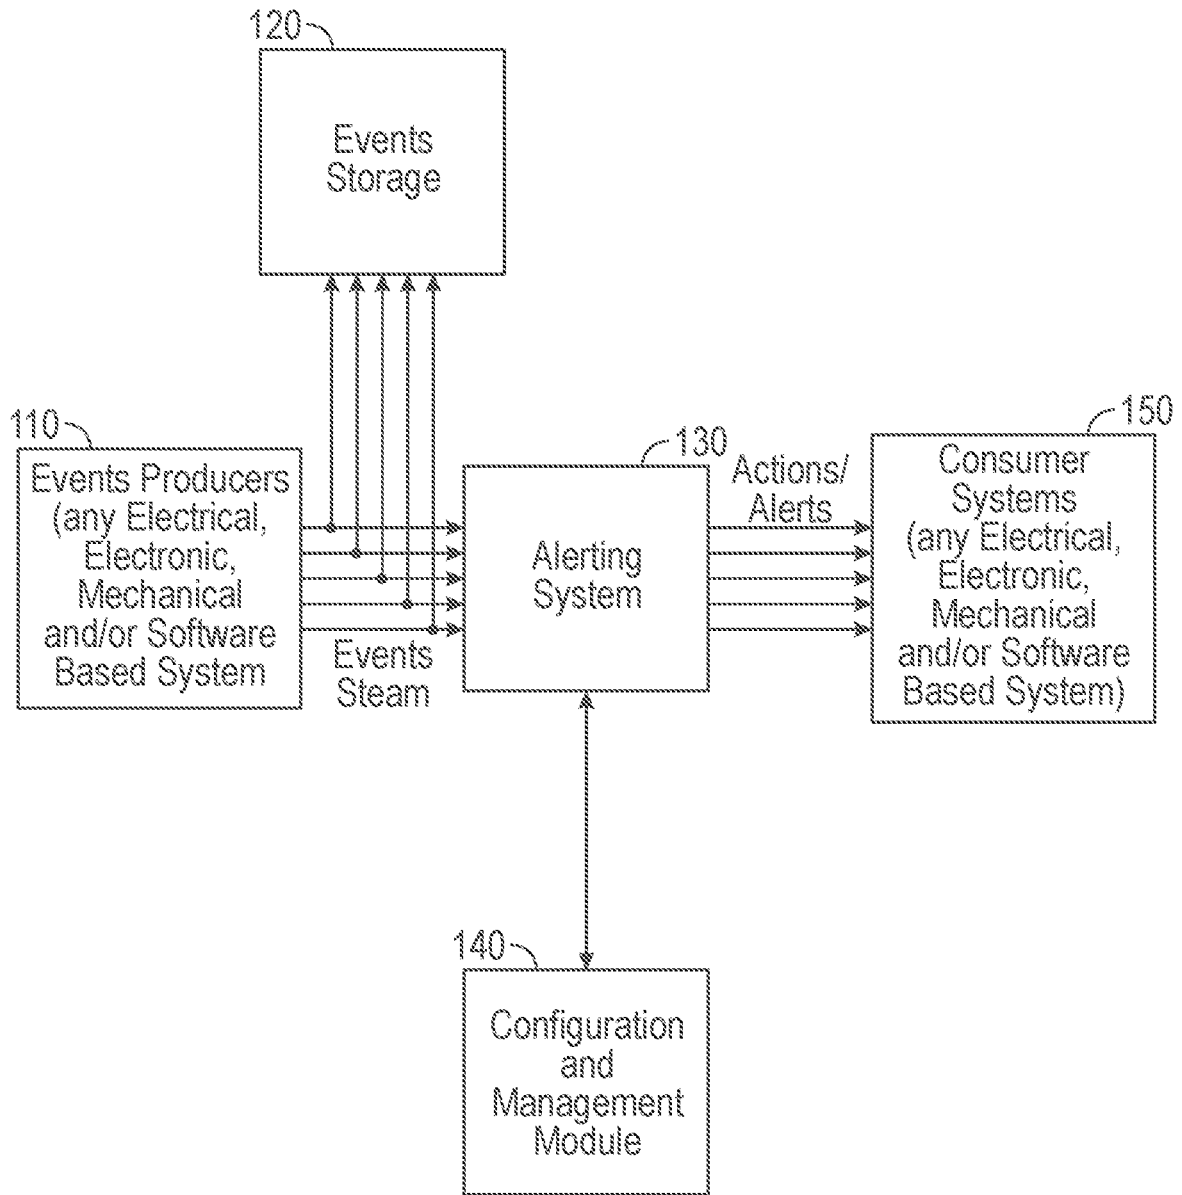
120

Events Storage

110

Events Producers (any Electrical, Electronic, Mechanical and/or Software Based System

Events Steam

130

Alerting System

Actions/ Alerts

150

Consumer Systems (any Electrical, Electronic, Mechanical and/or Software Based System)

140

Configuration and Management Module